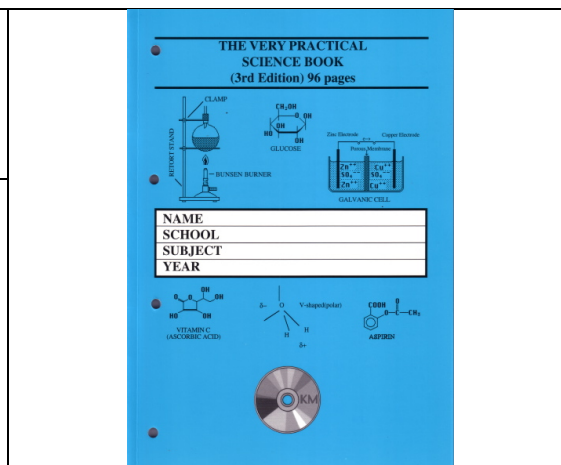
THE VERY PRACTICAL SCIENCE BOOK
(3rd Edition) 96 pages

CLAMP
RETORT STAND
BUNSEN BURNER

$CH_2OH$
OH
HO
OH
OH
GLUCOSE

Zinc Electrode
Copper Electrode
Porous Membrane
$Zn^{++}$
$SO_4^{--}$
$Zn^{++}$
$Cu^{++}$
$SO_4^{--}$
$Cu^{++}$
GALVANIC CELL

| NAME |
|---|
| SCHOOL |
| SUBJECT |
| YEAR |

OH
OH
HO
OH
VITAMIN C
(ASCORBIC ACID)

δ-
O
V-shaped(polar)
H
H
δ+

COOH
O
$CH_3$
ASPIRIN

KM